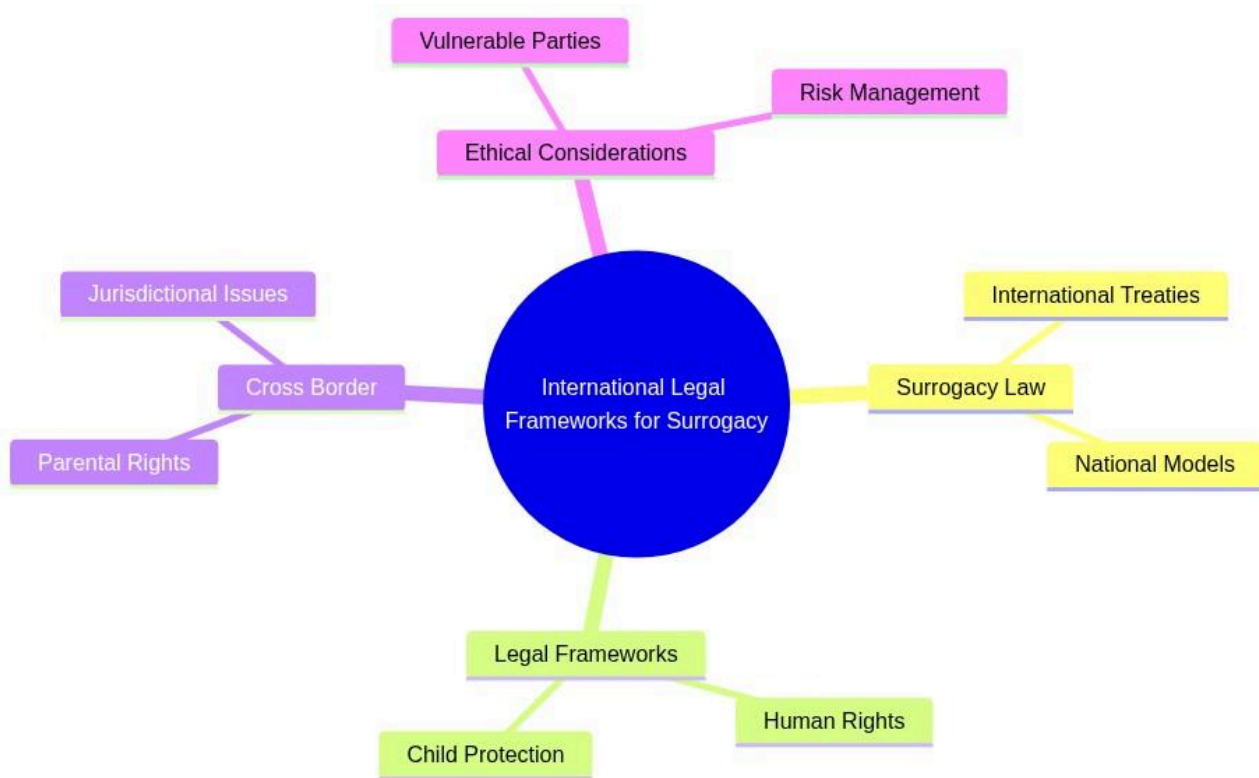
Vulnerable Parties

Risk Management

Ethical Considerations

Jurisdictional Issues

Cross Border

Parental Rights

International Legal Frameworks for Surrogacy

International Treaties

Surrogacy Law

National Models

Legal Frameworks

Human Rights

Child Protection